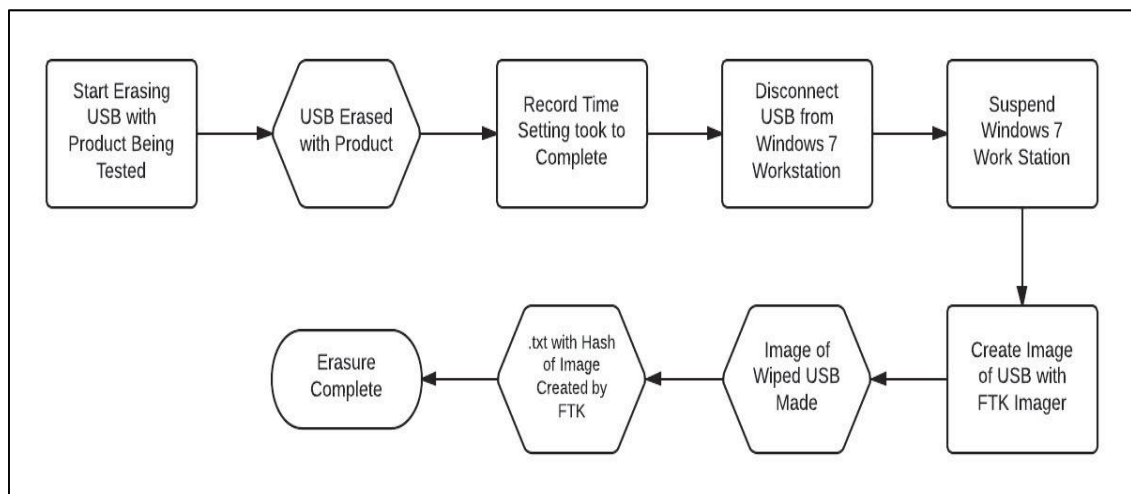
Start Erasing USB with Product Being Tested

USB Erased with Product

Record Time Setting took to Complete

Disconnect USB from Windows 7 Workstation

Suspend Windows 7 Work Station

Create Image of USB with FTK Imager

Image of Wiped USB Made

.txt with Hash of Image Created by FTK

Erasure Complete